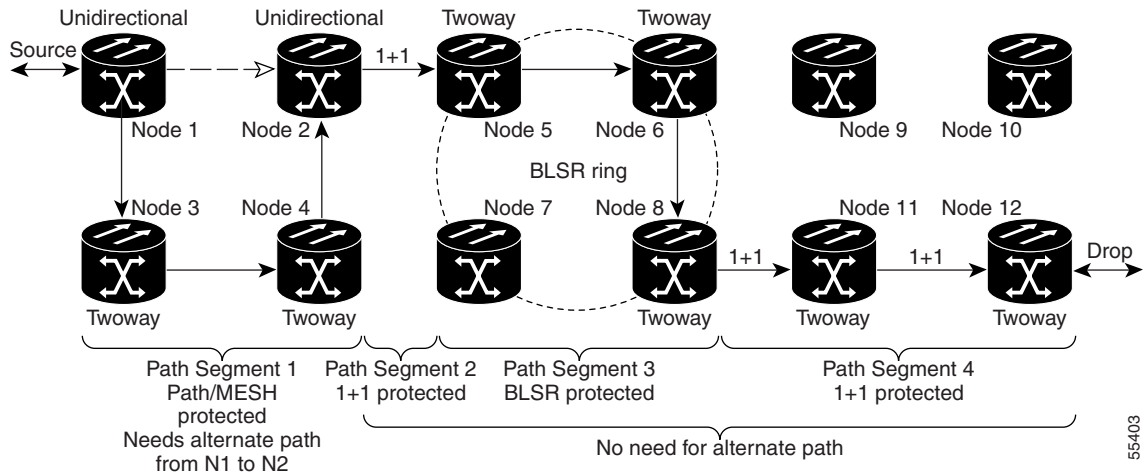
Unidirectional
Unidirectional
Twoway
Twoway

Source
1+1

Node 1
Node 2
Node 5
Node 6
Node 9
Node 10

BLSR ring

Node 3
Node 4
Node 7
Node 8
Node 11
Node 12

1+1
1+1
Drop

Twoway
Twoway
Twoway
Twoway
Twoway

Path Segment 1
Path/MESH
protected
Needs alternate path
from N1 to N2

Path Segment 2
1+1 protected

Path Segment 3
BLSR protected

Path Segment 4
1+1 protected

No need for alternate path

55403